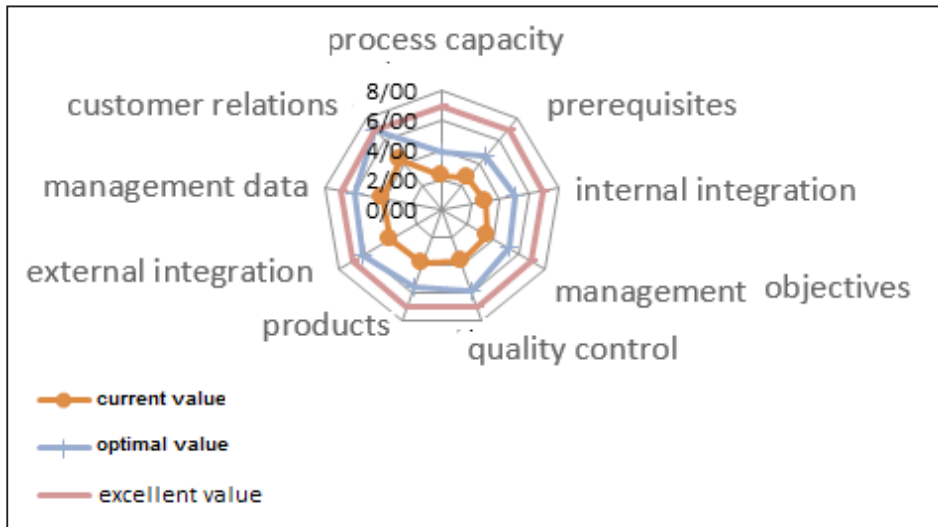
process capacity
8/00
6/00
4/00
2/00
0/00
customer relations
prerequisites
management data
internal integration
external integration
management objectives
products
quality control

current value
optimal value
excellent value